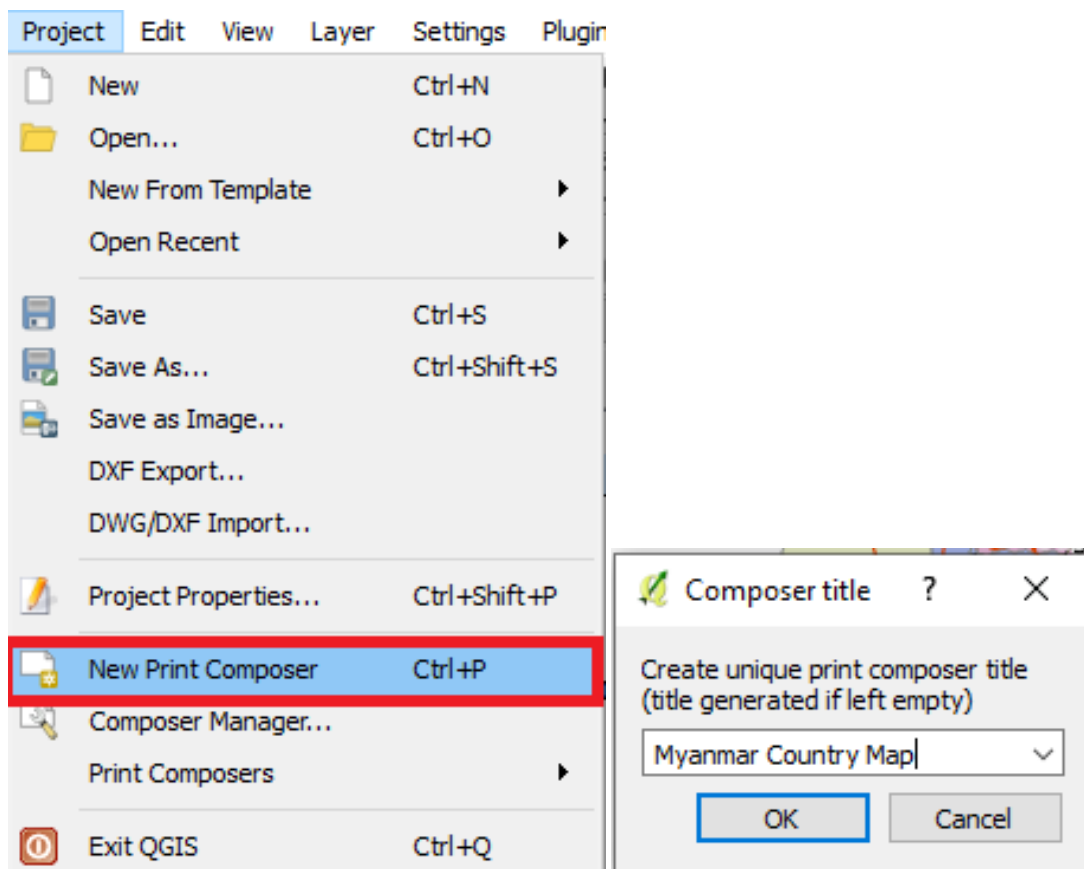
Project Edit View Layer Settings Plugin

New Ctrl+N
Open... Ctrl+O
New From Template
Open Recent

Save Ctrl+S
Save As... Ctrl+Shift+S
Save as Image...
DXF Export...
DWG/DXF Import...

Project Properties... Ctrl+Shift+P

New Print Composer Ctrl+P
Composer Manager...
Print Composers

Exit QGIS Ctrl+Q

Composer title ? ✕

Create unique print composer title
(title generated if left empty)

Myanmar Country Map

OK Cancel